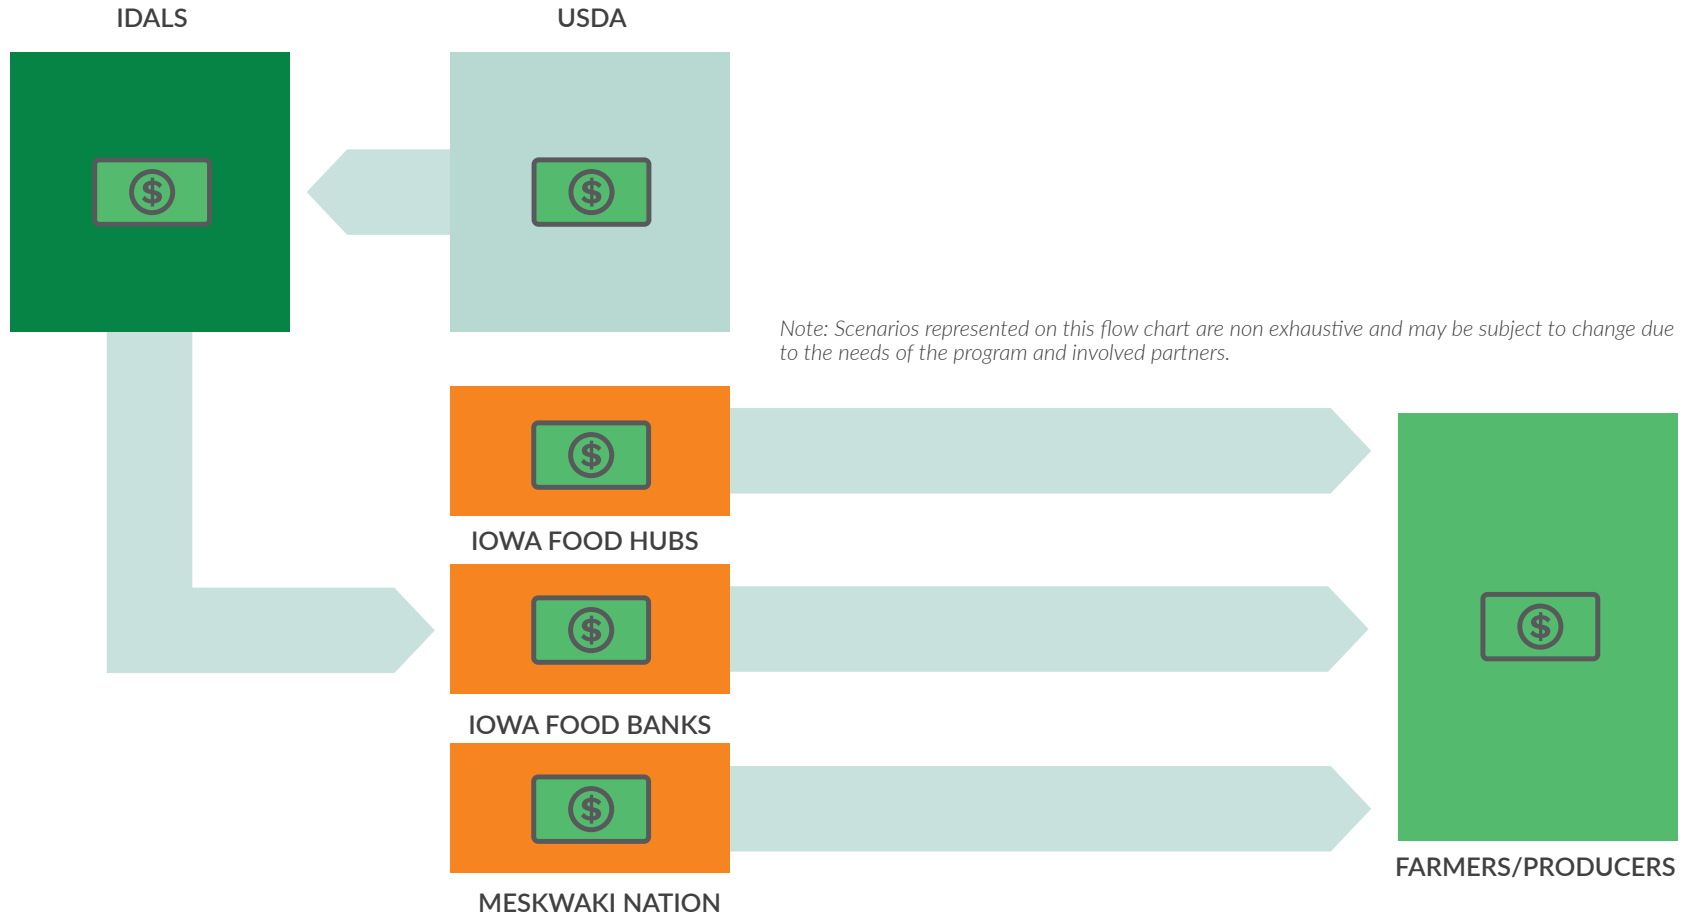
IDALS

USDA

$

$

Note: Scenarios represented on this flow chart are non exhaustive and may be subject to change due to the needs of the program and involved partners.

$

IOWA FOOD HUBS

$

IOWA FOOD BANKS

$

MESKWAKI NATION

$

FARMERS/PRODUCERS